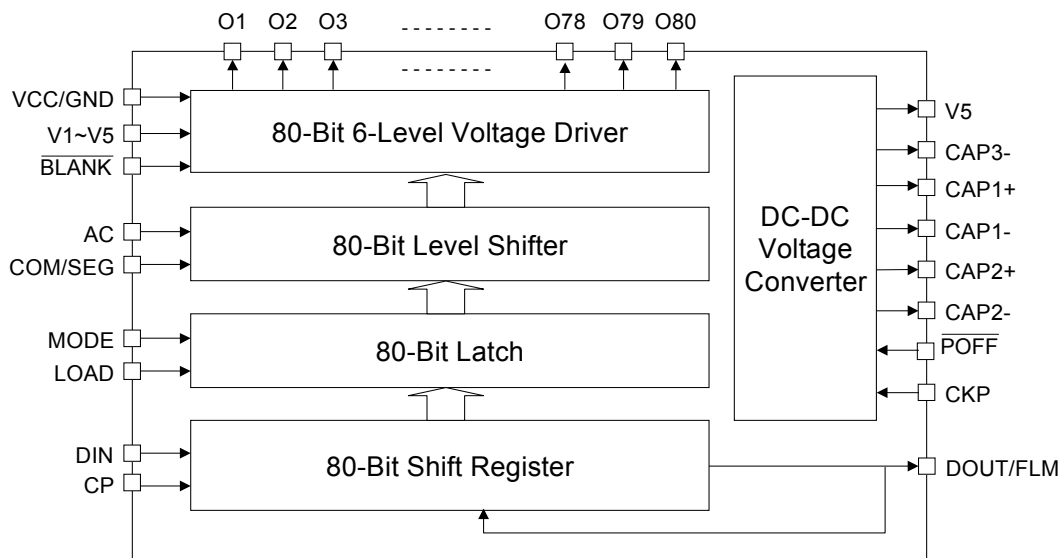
O1 O2 O3 - - - - - - - - O78 O79 O80

- - - - - - - -

VCC/GND
V1~V5
$\overline{\text{BLANK}}$

80-Bit 6-Level Voltage Driver

AC
COM/SEG

80-Bit Level Shifter

MODE
LOAD

80-Bit Latch

DIN
CP

80-Bit Shift Register

DC-DC Voltage Converter

V5
CAP3-
CAP1+
CAP1-
CAP2+
CAP2-
$\overline{\text{POFF}}$
CKP
DOUT/FLM